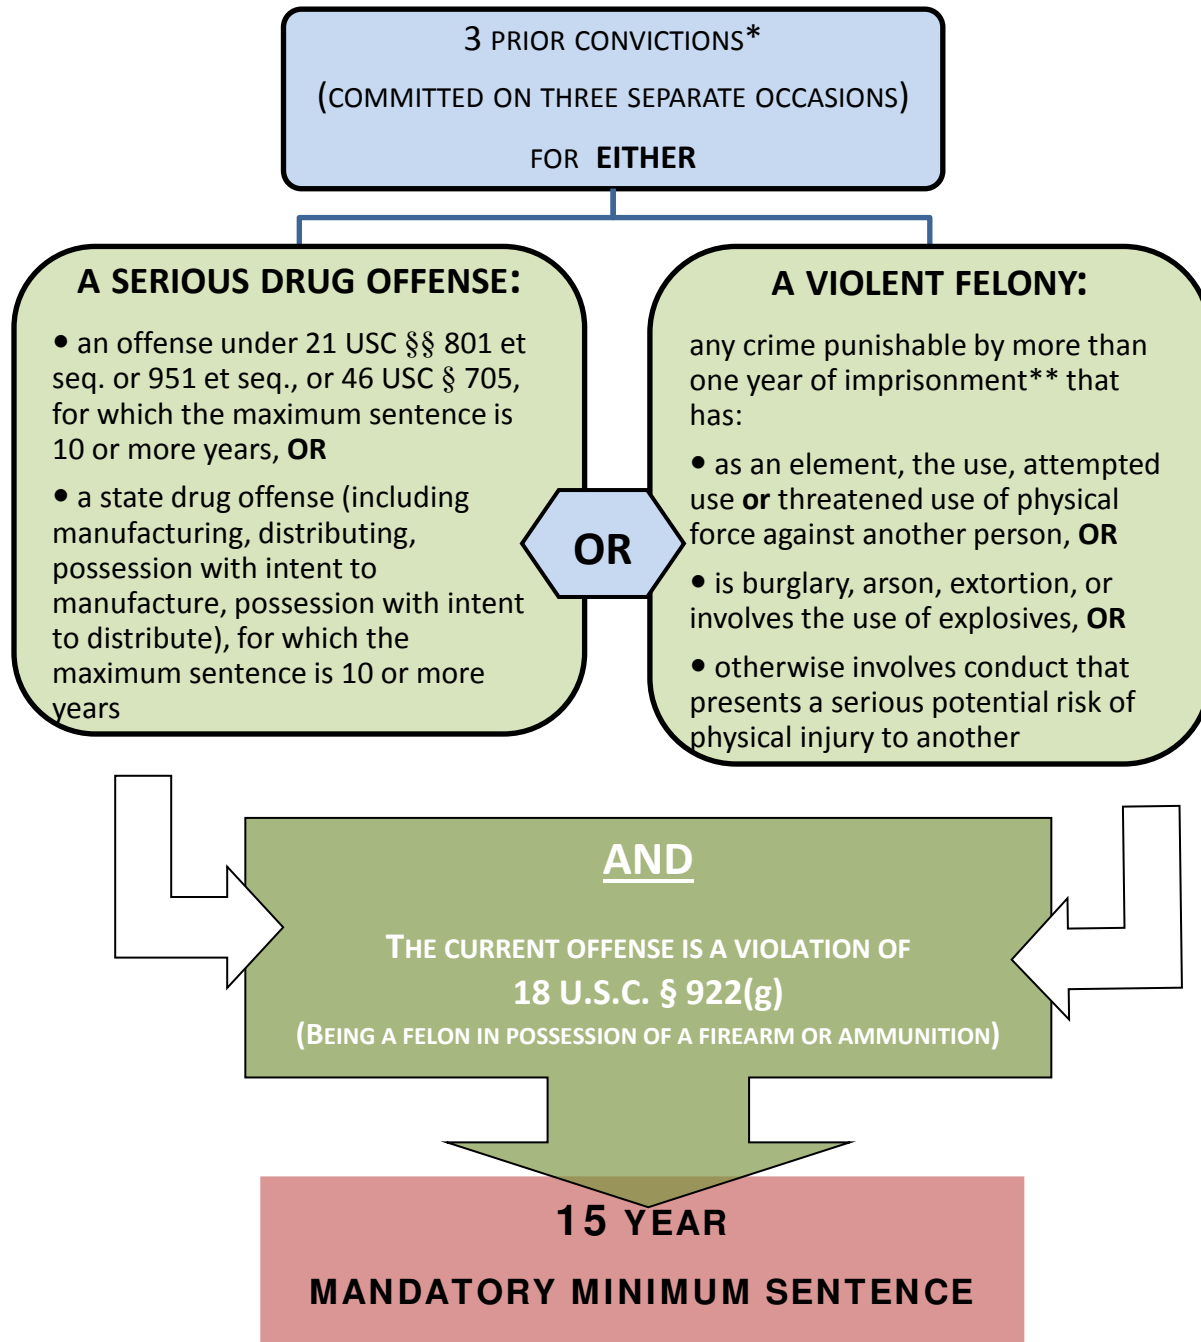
3 PRIOR CONVICTIONS*

(COMMITTED ON THREE SEPARATE OCCASIONS)

FOR **EITHER**

**A SERIOUS DRUG OFFENSE:**

• an offense under 21 USC §§ 801 et seq. or 951 et seq., or 46 USC § 705, for which the maximum sentence is 10 or more years, **OR**

• a state drug offense (including manufacturing, distributing, possession with intent to manufacture, possession with intent to distribute), for which the maximum sentence is 10 or more years

**OR**

**A VIOLENT FELONY:**

any crime punishable by more than one year of imprisonment** that has:

• as an element, the use, attempted use **or** threatened use of physical force against another person, **OR**

• is burglary, arson, extortion, or involves the use of explosives, **OR**

• otherwise involves conduct that presents a serious potential risk of physical injury to another

**AND**

THE CURRENT OFFENSE IS A VIOLATION OF

18 U.S.C. § 922(g)

(BEING A FELON IN POSSESSION OF A FIREARM OR AMMUNITION)

15 YEAR

MANDATORY MINIMUM SENTENCE